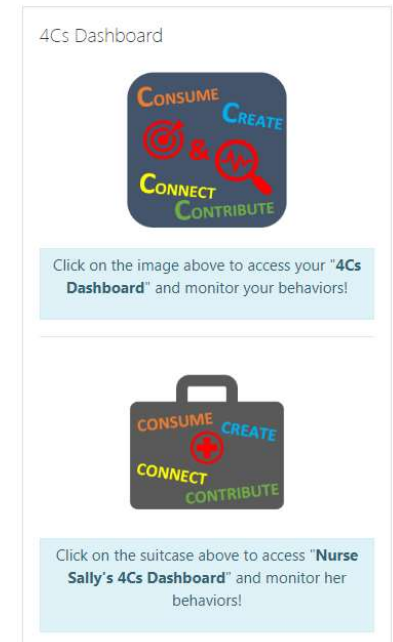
4Cs Dashboard

CONSUME
CREATE
&
CONNECT
CONTRIBUTE

Click on the image above to access your "**4Cs Dashboard**" and monitor your behaviors!

CONSUME
CREATE
CONNECT
CONTRIBUTE

Click on the suitcase above to access "**Nurse Sally's 4Cs Dashboard**" and monitor her behaviors!